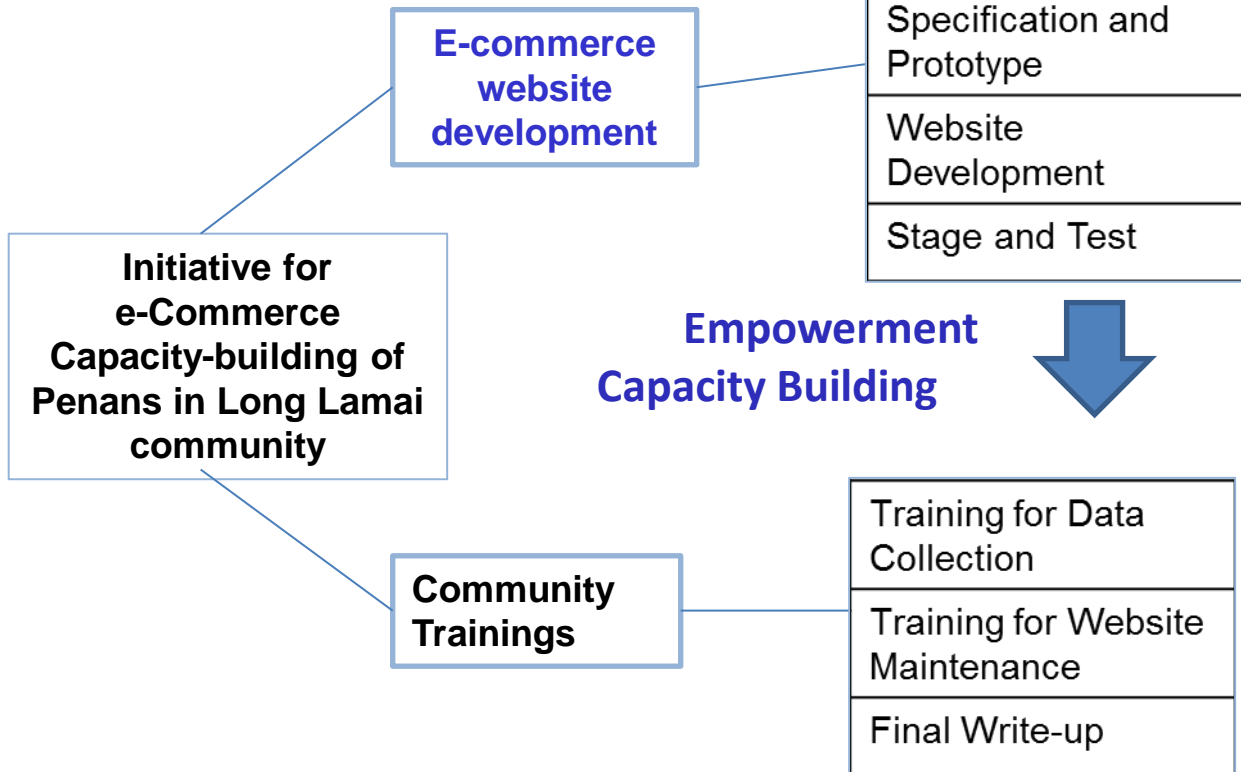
E-commerce website development

Specification and Prototype

Website Development

Stage and Test

Initiative for e-Commerce Capacity-building of Penans in Long Lamai community

Empowerment Capacity Building

Community Trainings

Training for Data Collection

Training for Website Maintenance

Final Write-up